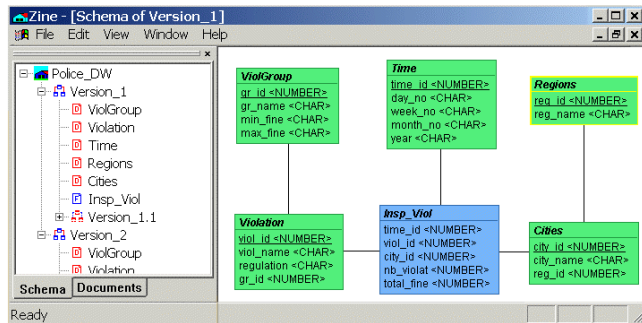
Zine - [Schema of Version_1]

File Edit View Window Help

Police_DW
Version_1
ViolGroup
Violation
Time
Regions
Cities
Insp_Viol
Version_1.1
Version_2
ViolGroup
Violation

Schema Documents

ViolGroup
gr_id <NUMBER>
gr_name <CHAR>
min_fine <CHAR>
max_fine <CHAR>

Time
time_id <NUMBER>
day_no <CHAR>
week_no <CHAR>
month_no <CHAR>
year <CHAR>

Regions
reg_id <NUMBER>
reg_name <CHAR>

Violation
viol_id <NUMBER>
viol_name <CHAR>
regulation <CHAR>
gr_id <NUMBER>

Insp_Viol
time_id <NUMBER>
viol_id <NUMBER>
city_id <NUMBER>
nb_violat <NUMBER>
total_fine <NUMBER>

Cities
city_id <NUMBER>
city_name <CHAR>
reg_id <NUMBER>

Ready